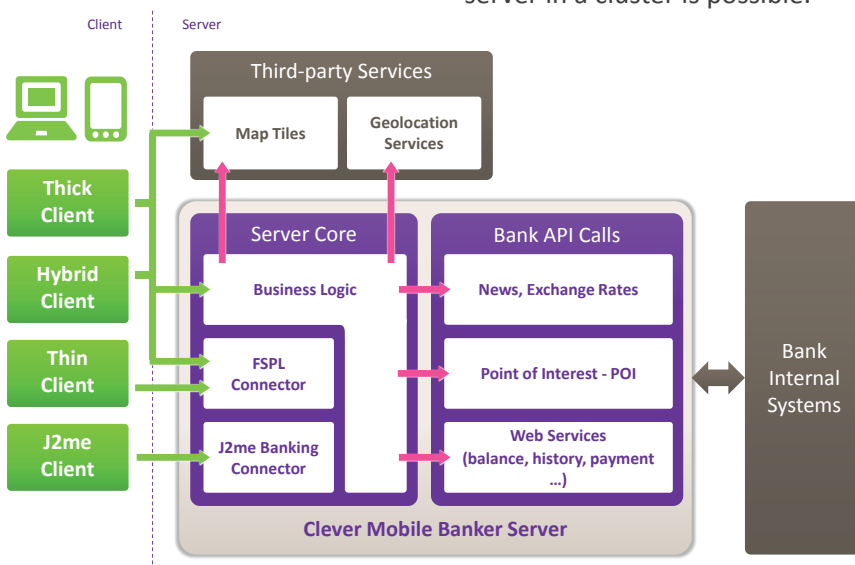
server in a cluster is possible.

Client

Server

Third-party Services

Map Tiles

Geolocation Services

Thick Client

Hybrid Client

Thin Client

J2me Client

Server Core

Business Logic

FSPL Connector

J2me Banking Connector

Bank API Calls

News, Exchange Rates

Point of Interest - POI

Web Services (balance, history, payment ...)

Clever Mobile Banker Server

Bank Internal Systems